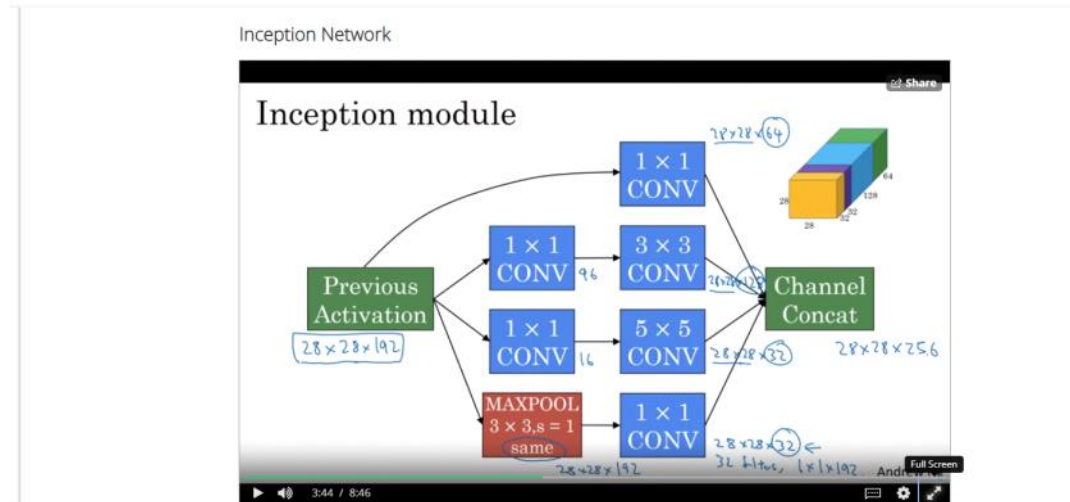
Inception Network

Share

Inception module

28×28×64

1 × 1
CONV

64
128
28
32
32
28

1 × 1
CONV
96

3 × 3
CONV

28×28×128

Previous
Activation

Channel
Concat

28×28×192

1 × 1
CONV
16

5 × 5
CONV

28×28×32

28×28×256

MAXPOOL
3 × 3,s = 1
same

1 × 1
CONV

28×28×32

28×28×192

32 filters, 1×1×192

Andr

Full Screen

3:44 / 8:46